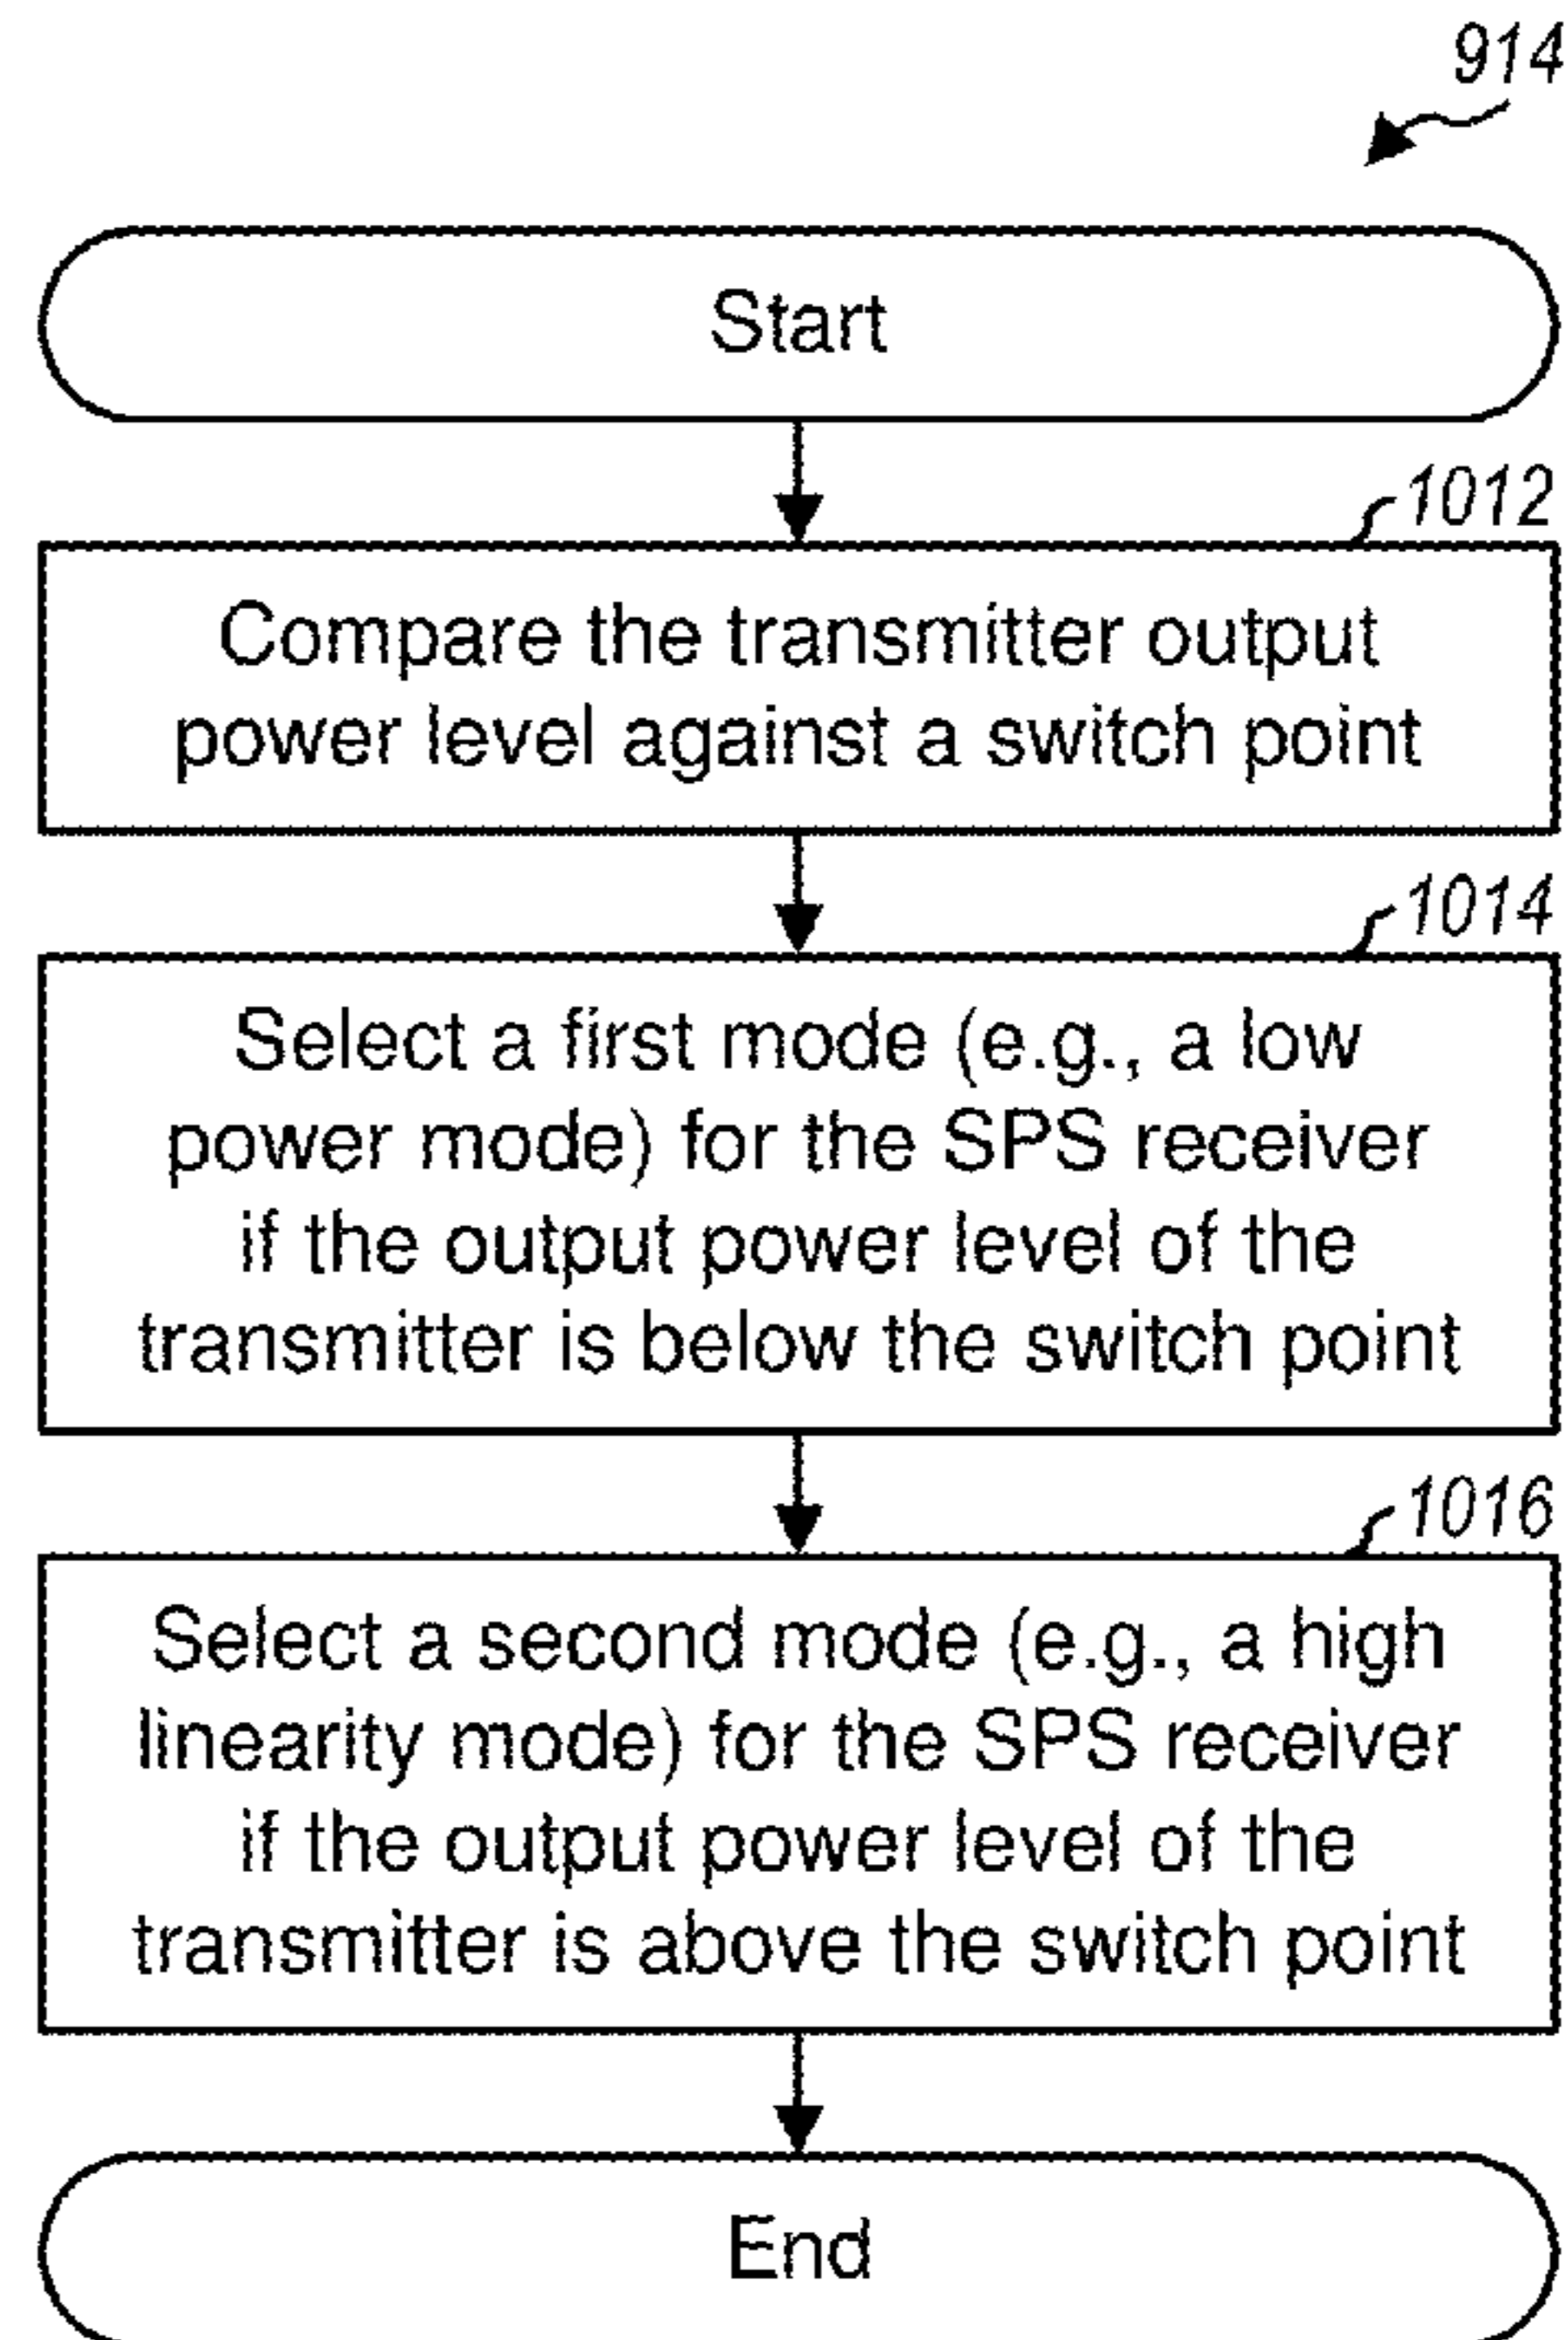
914

Start

1012

Compare the transmitter output power level against a switch point

1014

Select a first mode (e.g., a low power mode) for the SPS receiver if the output power level of the transmitter is below the switch point

1016

Select a second mode (e.g., a high linearity mode) for the SPS receiver if the output power level of the transmitter is above the switch point

End